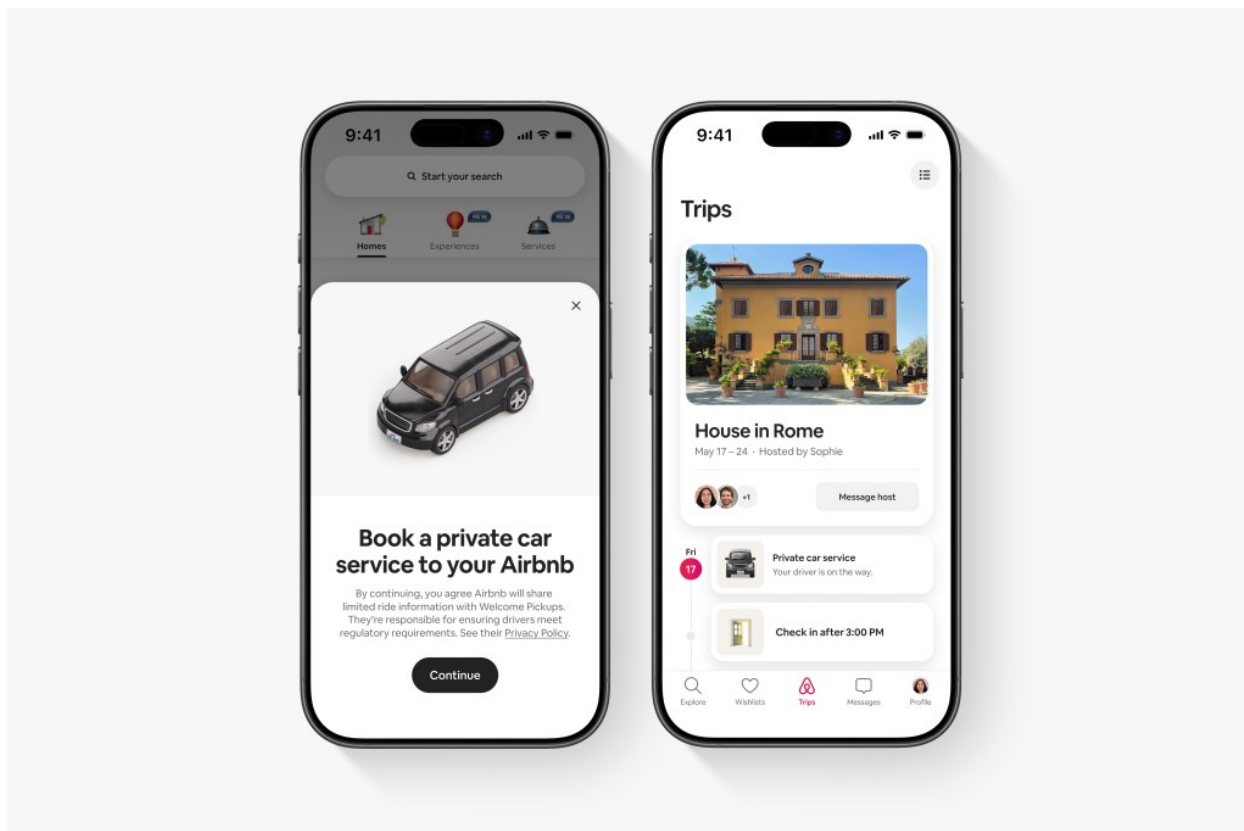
9:41

Start your search

Homes
NEW
Experiences
NEW
Services

×

Book a private car service to your Airbnb

By continuing, you agree Airbnb will share limited ride information with Welcome Pickups. They're responsible for ensuring drivers meet regulatory requirements. See their Privacy Policy.

Continue

9:41

Trips

House in Rome

May 17 – 24 · Hosted by Sophie

+1

Message host

Fri
17

Private car service
Your driver is on the way.

Check in after 3:00 PM

Explore
Wishlists
Trips
Messages
Profile